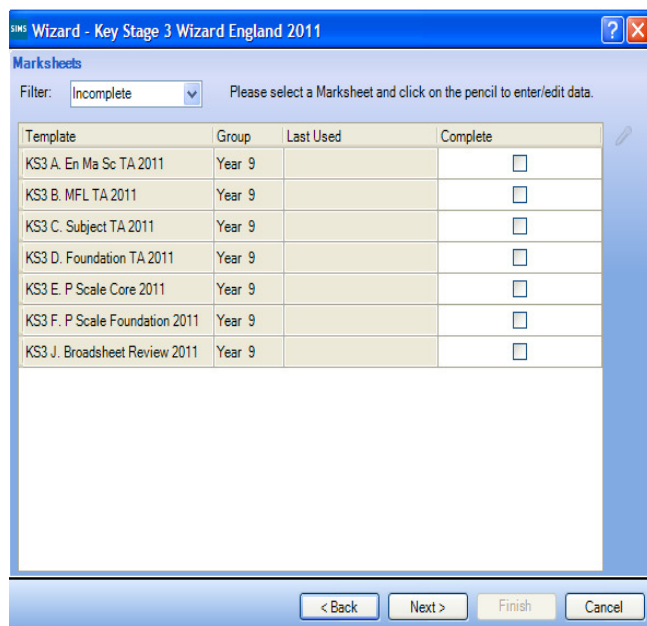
SIMS Wizard - Key Stage 3 Wizard England 2011

Marksheets

Filter: Incomplete

Please select a Marksheet and click on the pencil to enter/edit data.

| Template | Group | Last Used | Complete |
|---|---|---|---|
| KS3 A. En Ma Sc TA 2011 | Year 9 | | ☐ |
| KS3 B. MFL TA 2011 | Year 9 | | ☐ |
| KS3 C. Subject TA 2011 | Year 9 | | ☐ |
| KS3 D. Foundation TA 2011 | Year 9 | | ☐ |
| KS3 E. P Scale Core 2011 | Year 9 | | ☐ |
| KS3 F. P Scale Foundation 2011 | Year 9 | | ☐ |
| KS3 J. Broadsheet Review 2011 | Year 9 | | ☐ |

< Back | Next > | Finish | Cancel